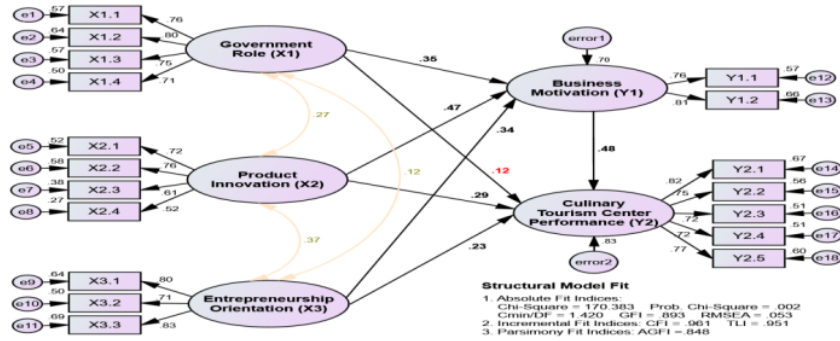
e1 .57 X1.1
e2 .64 X1.2
e3 .57 X1.3
e4 .50 X1.4
.76
.80
.75
.71
Government Role (X1)
.27
.12
e5 .52 X2.1
e6 .58 X2.2
e7 .38 X2.3
e8 .27 X2.4
.72
.76
.61
.52
Product Innovation (X2)
.37
e9 .64 X3.1
e10 .50 X3.2
e11 .69 X3.3
.80
.71
.83
Entrepreneurship Orientation (X3)
error1
.70
.35
.47
.34
Business Motivation (Y1)
.76
.81
Y1.1 .57 e12
Y1.2 .66 e13
.48
.12
.29
.23
Culinary Tourism Center Performance (Y2)
.83
error2
.82
.75
.72
.72
.77
Y2.1 .67 e14
Y2.2 .56 e15
Y2.3 .51 e16
Y2.4 .51 e17
Y2.5 .60 e18

Structural Model Fit
1. Absolute Fit Indices:
Chi-Square = 170.383 Prob. Chi-Square = .002
Cmin/DF = 1.420 GFI = .893 RMSEA = .053
2. Incremental Fit Indices: CFI = .961 TLI = .951
3. Parsimony Fit Indices: AGFI = .848